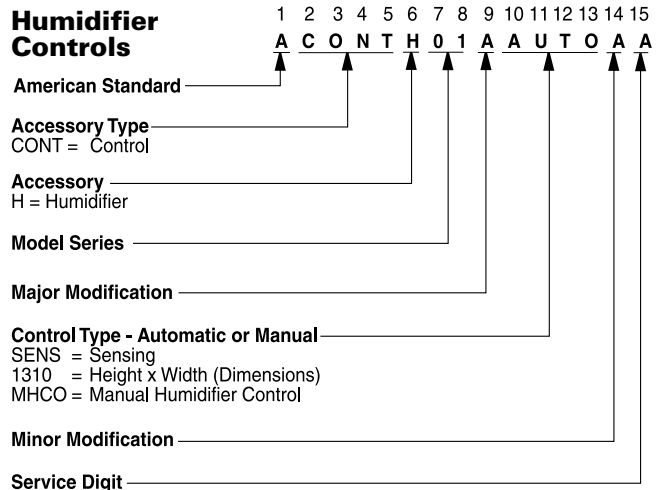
Humidifier Controls

1 2 3 4 5 6 7 8 9 10 11 12 13 14 15
A C O N T H 0 1 A A U T O A A

American Standard

Accessory Type
CONT = Control

Accessory
H = Humidifier

Model Series

Major Modification

Control Type - Automatic or Manual
SENS = Sensing
1310 = Height x Width (Dimensions)
MHCO = Manual Humidifier Control

Minor Modification

Service Digit